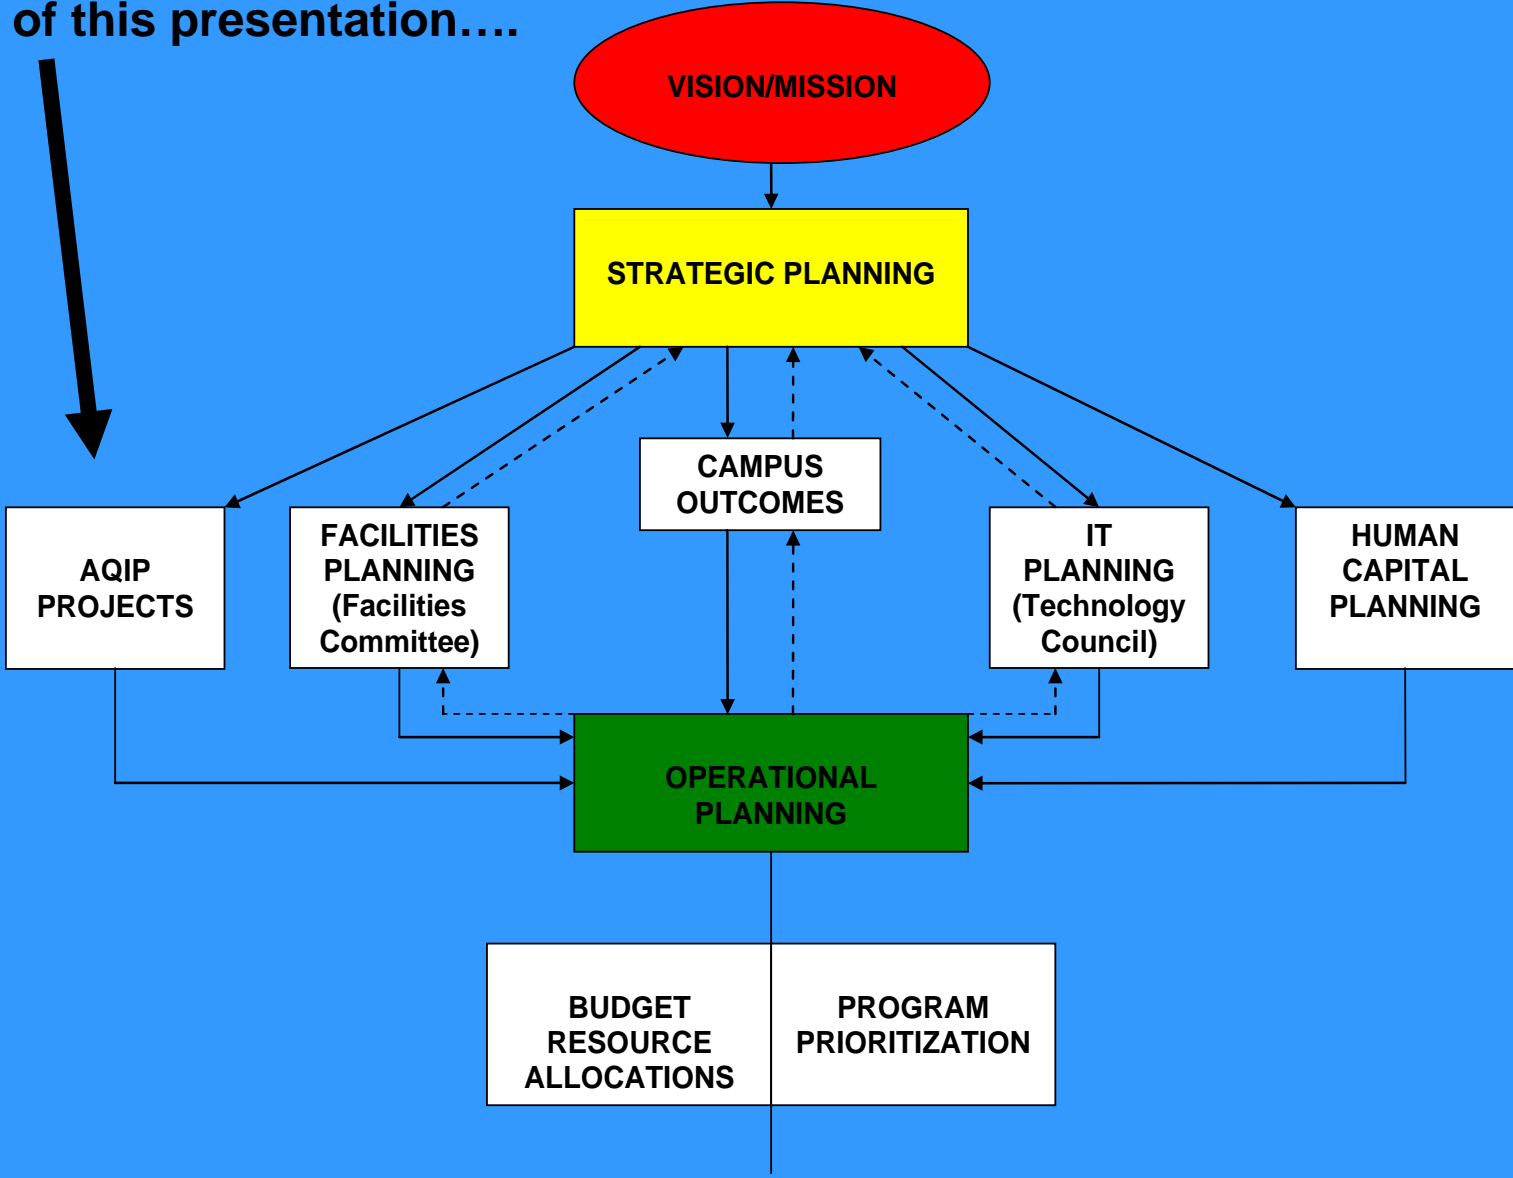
of this presentation….

VISION/MISSION

STRATEGIC PLANNING

CAMPUS OUTCOMES

AQIP PROJECTS

FACILITIES PLANNING (Facilities Committee)

IT PLANNING (Technology Council)

HUMAN CAPITAL PLANNING

OPERATIONAL PLANNING

BUDGET RESOURCE ALLOCATIONS

PROGRAM PRIORITIZATION